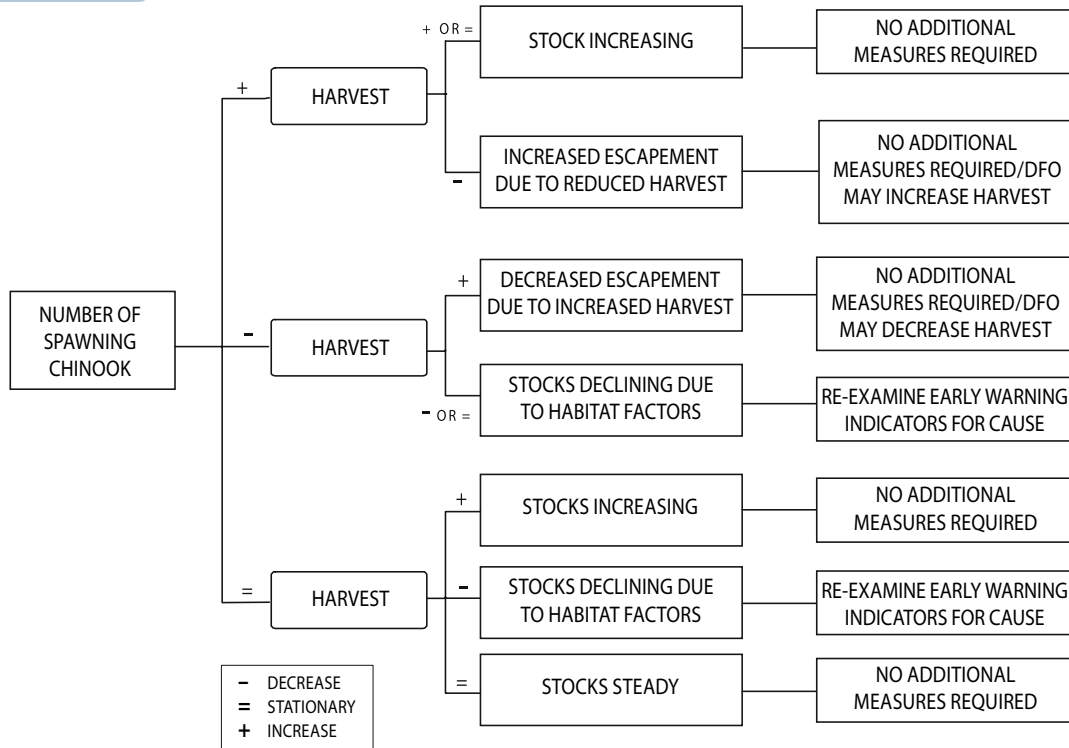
NUMBER OF SPAWNING CHINOOK

+

HARVEST

+ OR =

STOCK INCREASING

NO ADDITIONAL MEASURES REQUIRED

-

INCREASED ESCAPEMENT DUE TO REDUCED HARVEST

NO ADDITIONAL MEASURES REQUIRED/DFO MAY INCREASE HARVEST

-

HARVEST

+

DECREASED ESCAPEMENT DUE TO INCREASED HARVEST

NO ADDITIONAL MEASURES REQUIRED/DFO MAY DECREASE HARVEST

- OR =

STOCKS DECLINING DUE TO HABITAT FACTORS

RE-EXAMINE EARLY WARNING INDICATORS FOR CAUSE

=

HARVEST

+

STOCKS INCREASING

NO ADDITIONAL MEASURES REQUIRED

-

STOCKS DECLINING DUE TO HABITAT FACTORS

RE-EXAMINE EARLY WARNING INDICATORS FOR CAUSE

=

STOCKS STEADY

NO ADDITIONAL MEASURES REQUIRED

- DECREASE
= STATIONARY
+ INCREASE